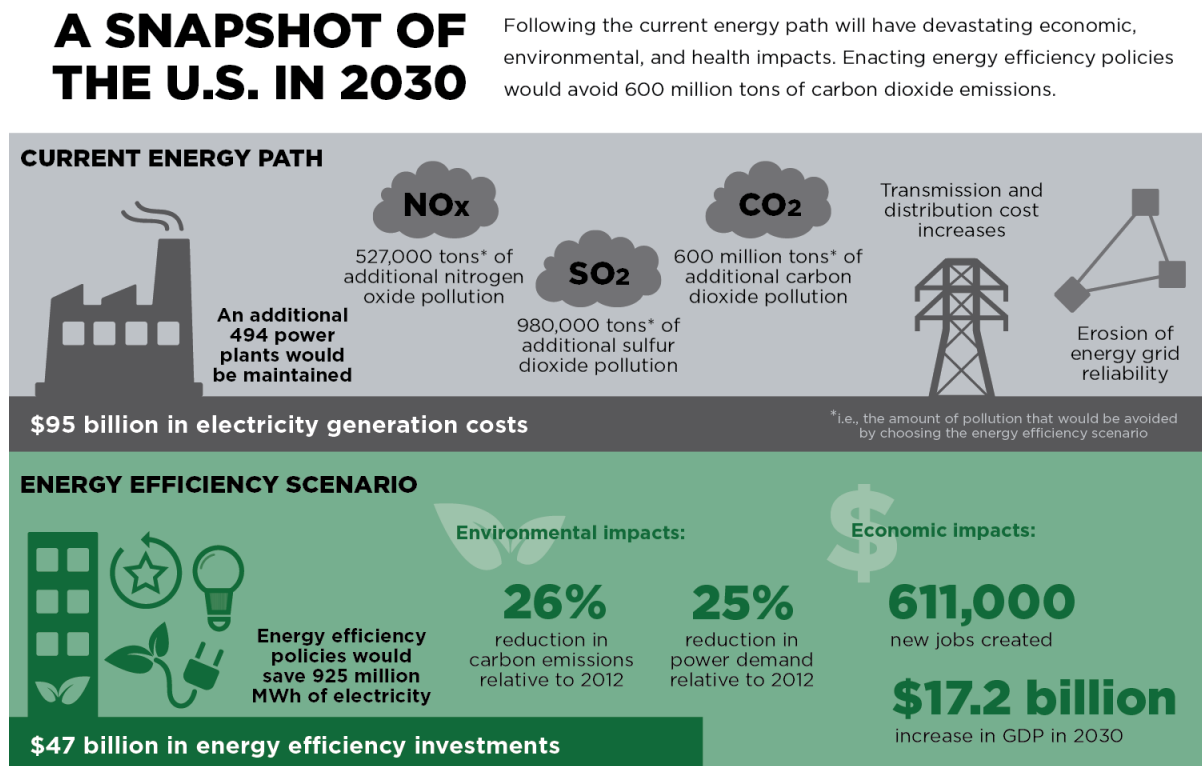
A SNAPSHOT OF THE U.S. IN 2030

Following the current energy path will have devastating economic, environmental, and health impacts. Enacting energy efficiency policies would avoid 600 million tons of carbon dioxide emissions.

CURRENT ENERGY PATH

An additional 494 power plants would be maintained

NOx

527,000 tons* of additional nitrogen oxide pollution

SO$_2$

980,000 tons* of additional sulfur dioxide pollution

CO$_2$

600 million tons* of additional carbon dioxide pollution

Transmission and distribution cost increases

Erosion of energy grid reliability

$95 billion in electricity generation costs

*i.e., the amount of pollution that would be avoided by choosing the energy efficiency scenario

ENERGY EFFICIENCY SCENARIO

Energy efficiency policies would save 925 million MWh of electricity

Environmental impacts:

26%
reduction in carbon emissions relative to 2012

25%
reduction in power demand relative to 2012

Economic impacts:

611,000
new jobs created

$17.2 billion
increase in GDP in 2030

$47 billion in energy efficiency investments